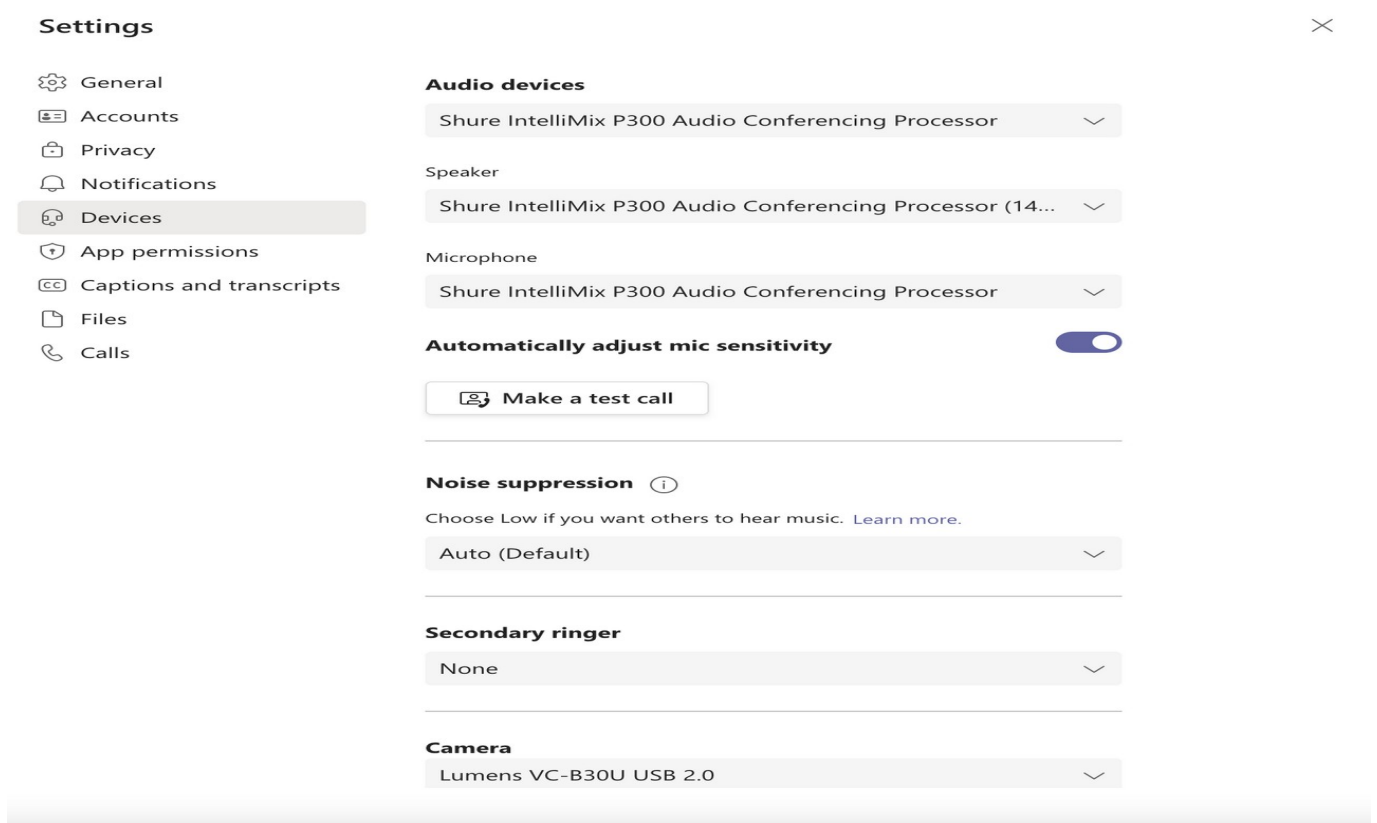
Settings

General
Accounts
Privacy
Notifications
Devices
App permissions
Captions and transcripts
Files
Calls

Audio devices

Shure IntelliMix P300 Audio Conferencing Processor

Speaker

Shure IntelliMix P300 Audio Conferencing Processor (14...

Microphone

Shure IntelliMix P300 Audio Conferencing Processor

Automatically adjust mic sensitivity

Make a test call

Noise suppression

Choose Low if you want others to hear music. Learn more.

Auto (Default)

Secondary ringer

None

Camera

Lumens VC-B30U USB 2.0